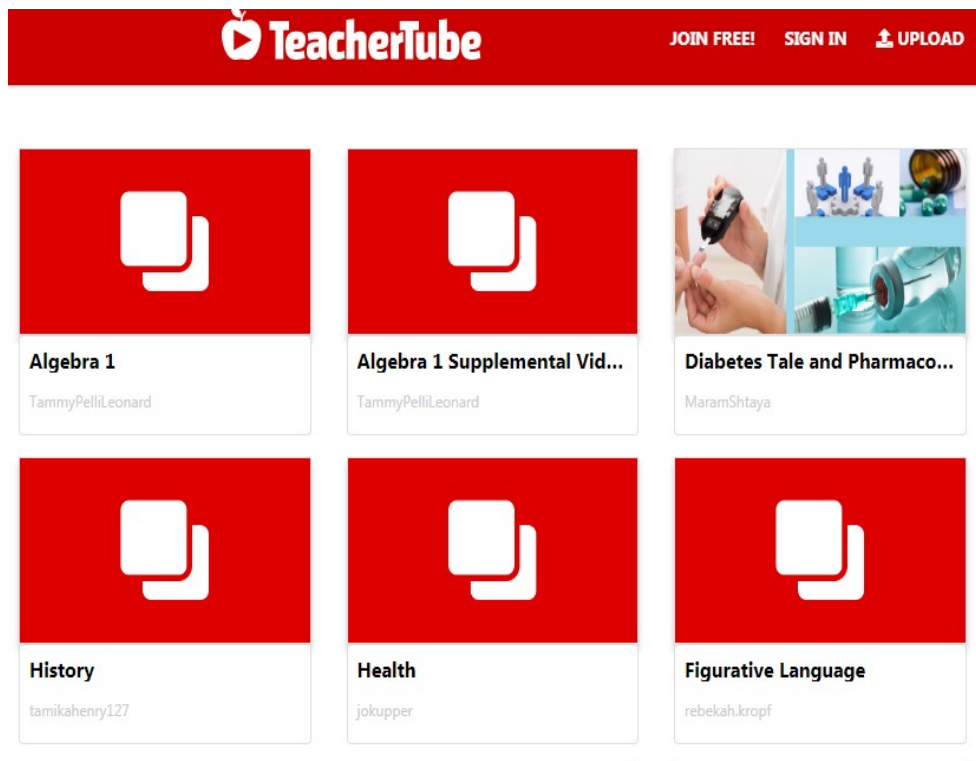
TeacherTube

JOIN FREE! SIGN IN UPLOAD

Algebra 1
TammyPelliLeonard

Algebra 1 Supplemental Vid...
TammyPelliLeonard

Diabetes Tale and Pharmaco...
MaramShtaya

History
tamikahenry127

Health
jokupper

Figurative Language
rebekah.kropf